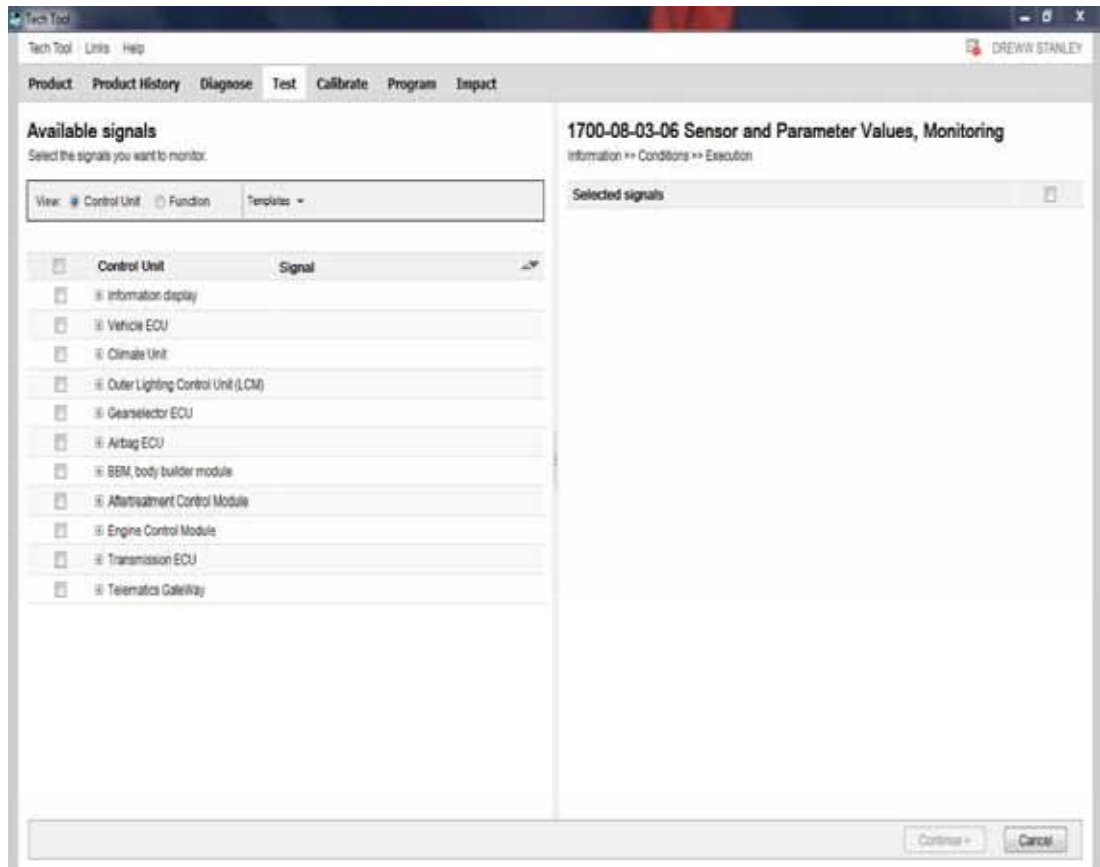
Tech Tool

Tech Tool Links Help

DREWW STANLEY

Product Product History Diagnose Test Calibrate Program Impact

Available signals

Select the signals you want to monitor.

View: Control Unit Function Templates

| Control Unit | Signal |
|---|---|
| Information display | |
| Vehicle ECU | |
| Climate Unit | |
| Outer Lighting Control Unit (LCM) | |
| Gearselector ECU | |
| Airbag ECU | |
| BBM, body builder module | |
| Aftertreatment Control Module | |
| Engine Control Module | |
| Transmission ECU | |
| Telematics GateWay | |

1700-08-03-06 Sensor and Parameter Values, Monitoring

Information >> Conditions >> Execution

Selected signals

Continue > Cancel